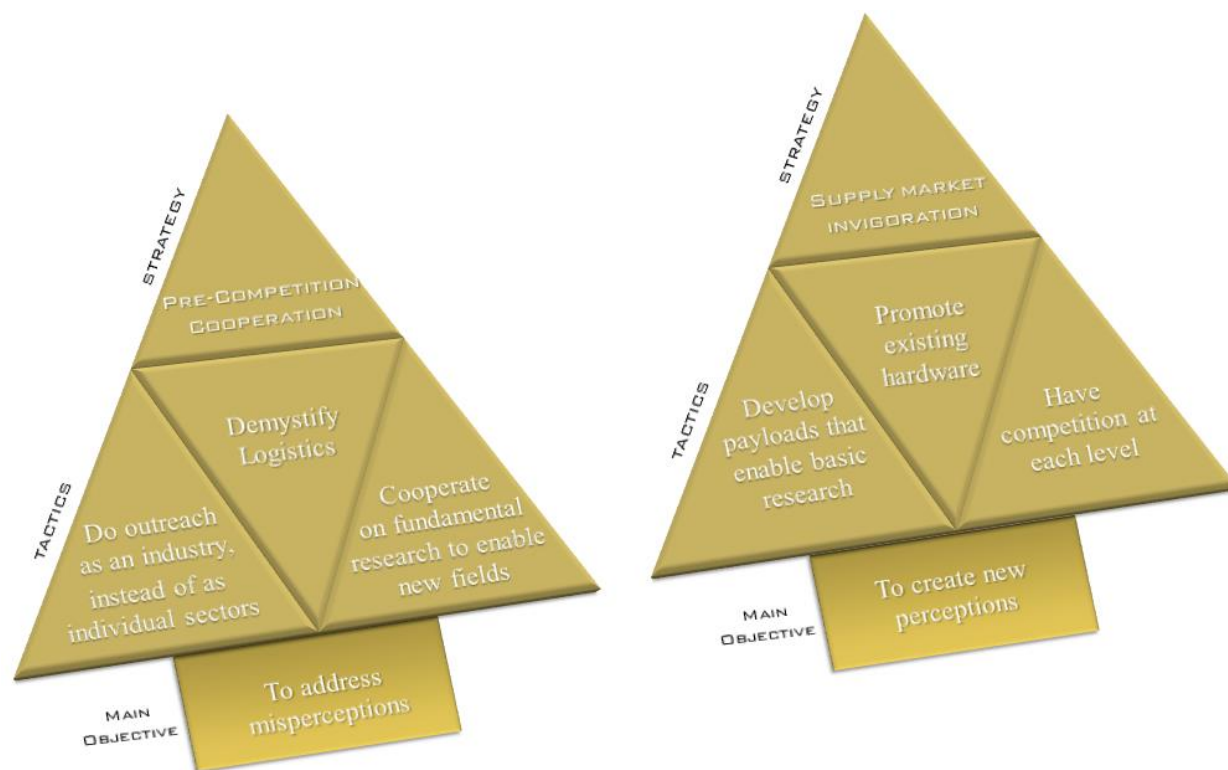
STRATEGY

PRE-COMPETITION COOPERATION

TACTICS

Demystify Logistics

Do outreach as an industry, instead of as individual sectors

Cooperate on fundamental research to enable new fields

MAIN OBJECTIVE

To address misperceptions

STRATEGY

SUPPLY MARKET INVIGORATION

TACTICS

Promote existing hardware

Develop payloads that enable basic research

Have competition at each level

MAIN OBJECTIVE

To create new perceptions